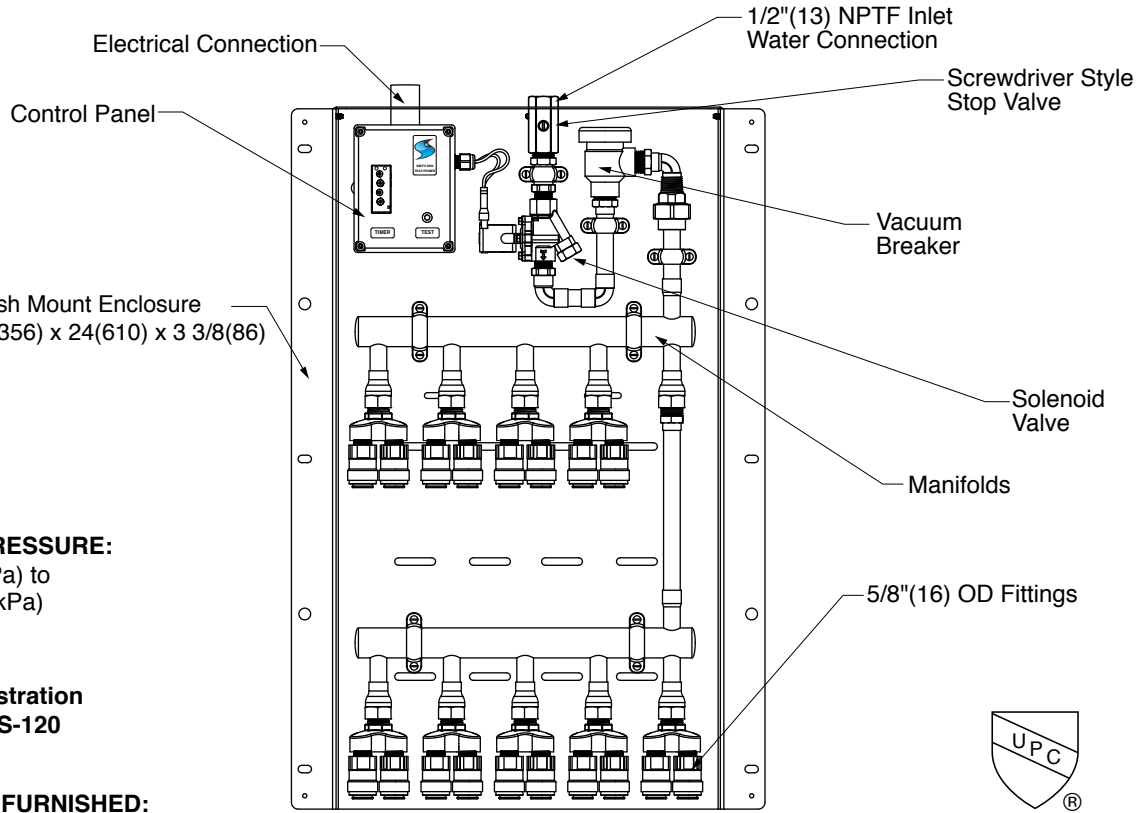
Electrical Connection

1/2"(13) NPTF Inlet Water Connection

Screwdriver Style Stop Valve

Control Panel

TIMER

TEST

Vacuum Breaker

sh Mount Enclosure
356) x 24(610) x 3 3/8(86)

Solenoid Valve

Manifolds

RESSURE:
Pa) to
kPa)

5/8"(16) OD Fittings

stration
S-120

FURNISHED:

UPC
®